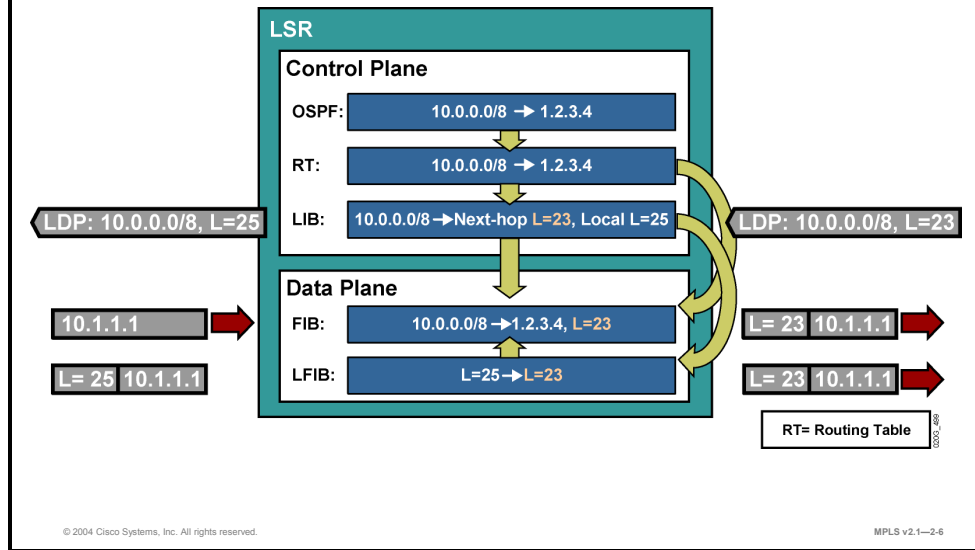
LSR

Control Plane

OSPF: 10.0.0.0/8 → 1.2.3.4

RT: 10.0.0.0/8 → 1.2.3.4

LIB: 10.0.0.0/8 → Next-hop L=23, Local L=25

LDP: 10.0.0.0/8, L=25

LDP: 10.0.0.0/8, L=23

Data Plane

FIB: 10.0.0.0/8 → 1.2.3.4, L=23

LFIB: L=25 → L=23

10.1.1.1

L= 25 10.1.1.1

L= 23 10.1.1.1

L= 23 10.1.1.1

RT= Routing Table

0203_499

© 2004 Cisco Systems, Inc. All rights reserved.

MPLS v2.1—2-6